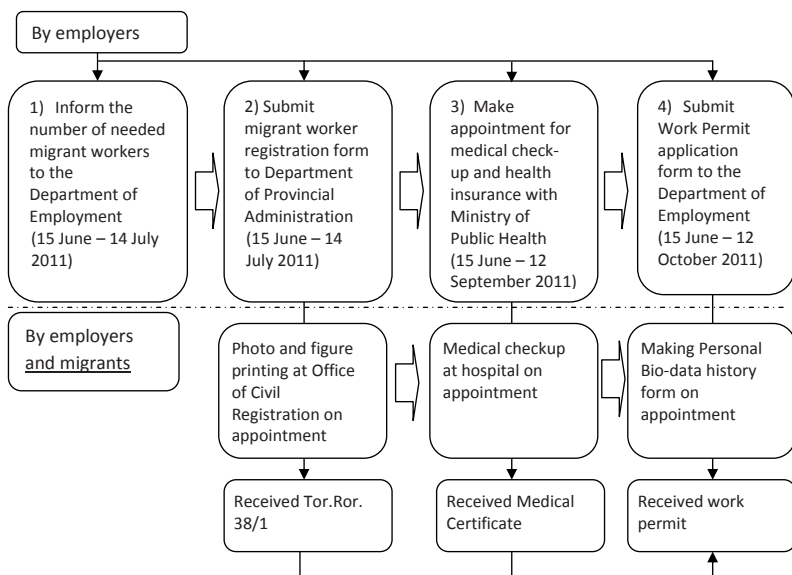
By employers

1) Inform the number of needed migrant workers to the Department of Employment (15 June – 14 July 2011)

2) Submit migrant worker registration form to Department of Provincial Administration (15 June – 14 July 2011)

3) Make appointment for medical check-up and health insurance with Ministry of Public Health (15 June – 12 September 2011)

4) Submit Work Permit application form to the Department of Employment (15 June – 12 October 2011)

By employers and migrants

Photo and figure printing at Office of Civil Registration on appointment

Medical checkup at hospital on appointment

Making Personal Bio-data history form on appointment

Received Tor.Ror. 38/1

Received Medical Certificate

Received work permit